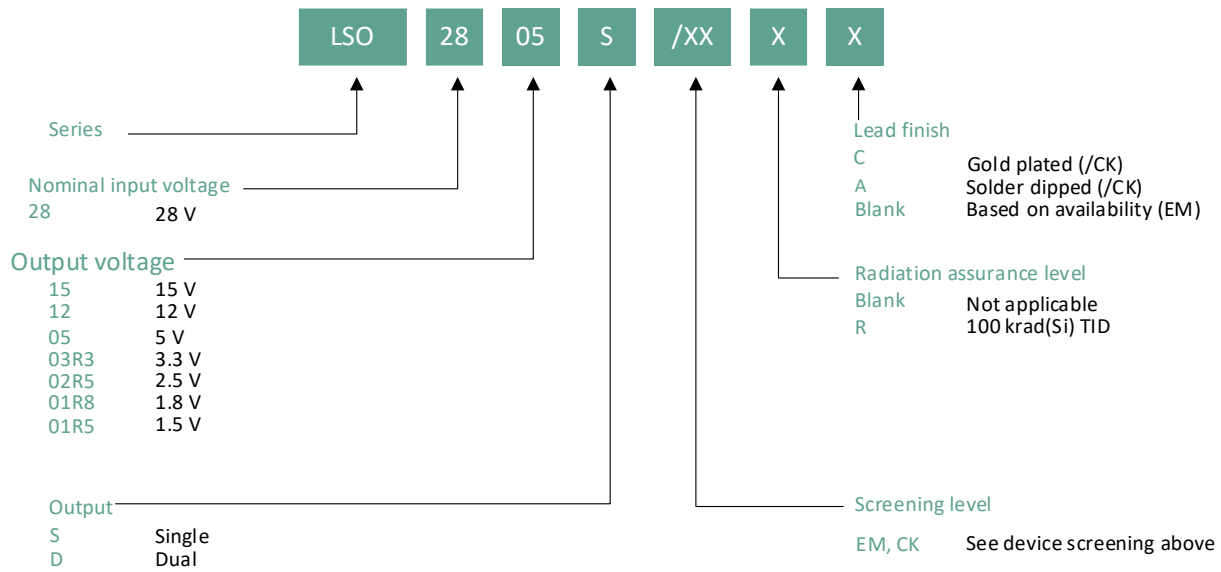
LSO 28 05 S /XX X X

Series

Nominal input voltage
28 28 V

Output voltage
15 15 V
12 12 V
05 5 V
03R3 3.3 V
02R5 2.5 V
01R8 1.8 V
01R5 1.5 V

Output
S Single
D Dual

Lead finish
C Gold plated (/CK)
A Solder dipped (/CK)
Blank Based on availability (EM)

Radiation assurance level
Blank Not applicable
R 100 krad(Si) TID

Screening level
EM, CK See device screening above